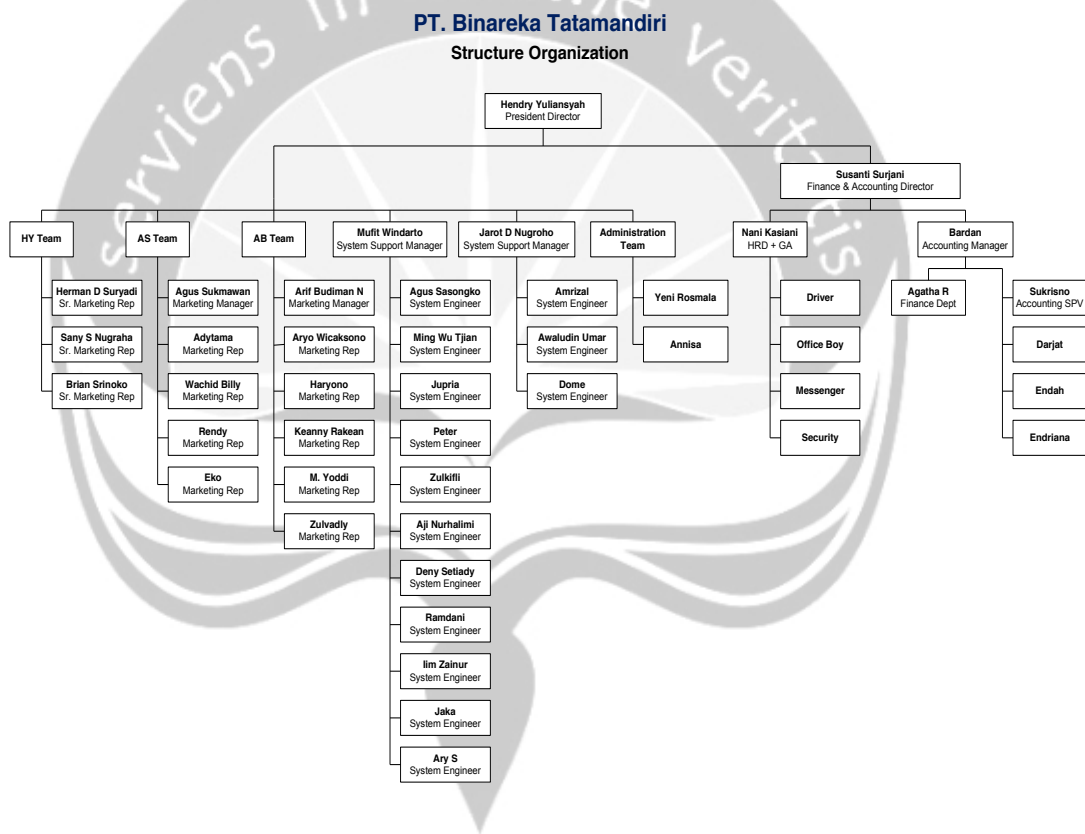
PT. Binareka Tatamandiri

Structure Organization

Hendry Yuliansyah
President Director

Susanti Surjani
Finance & Accounting Director

HY Team

Herman D Suryadi
Sr. Marketing Rep

Sany S Nugraha
Sr. Marketing Rep

Brian Srinoko
Sr. Marketing Rep

AS Team

Agus Sukmawan
Marketing Manager

Adytama
Marketing Rep

Wachid Billy
Marketing Rep

Rendy
Marketing Rep

Eko
Marketing Rep

AB Team

Arif Budiman N
Marketing Manager

Aryo Wicaksono
Marketing Rep

Haryono
Marketing Rep

Keanny Rakean
Marketing Rep

M. Yoddi
Marketing Rep

Zulvadly
Marketing Rep

Mufit Windarto
System Support Manager

Agus Sasongko
System Engineer

Ming Wu Tjian
System Engineer

Jupria
System Engineer

Peter
System Engineer

Zulkifli
System Engineer

Aji Nurhalimi
System Engineer

Deny Setiady
System Engineer

Ramdani
System Engineer

Iim Zainur
System Engineer

Jaka
System Engineer

Ary S
System Engineer

Jarot D Nugroho
System Support Manager

Amrizal
System Engineer

Awaludin Umar
System Engineer

Dome
System Engineer

Administration Team

Yeni Rosmala

Annisa

Nani Kasiani
HRD + GA

Driver

Office Boy

Messenger

Security

Bardan
Accounting Manager

Agatha R
Finance Dept

Sukrisno
Accounting SPV

Darjat

Endah

Endriana